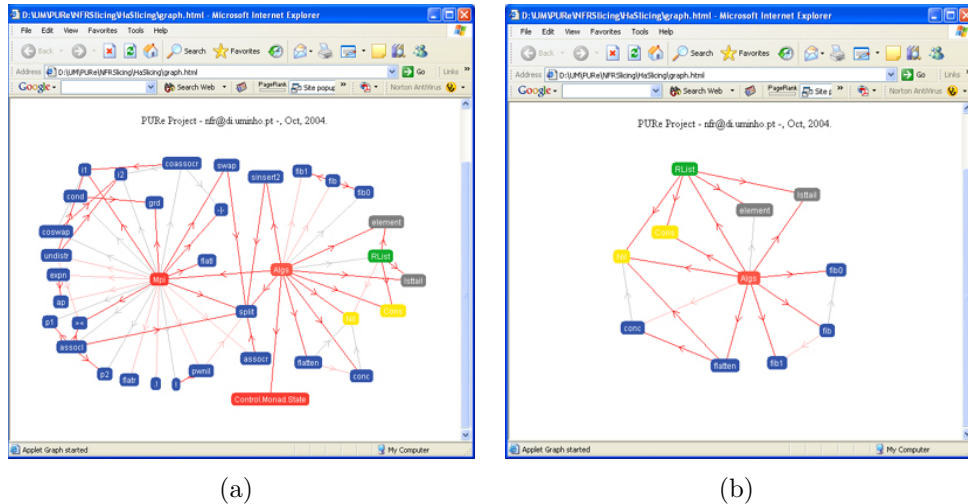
D:\UM\PURe\NFRSlicing\HaSlicing\graph.html - Microsoft Internet Explorer

File Edit View Favorites Tools Help

Back Search Favorites

Address D:\UM\PURe\NFRSlicing\HaSlicing\graph.html Go Links

Google Search Web PageRank Site popup Norton AntiVirus

PURe Project - nfr@di.uminho.pt -, Oct, 2004.

i1 i2 coassocr swap fib1 fib fib0 cond grd sinsert2 -|- element coswap undistr flatl RList expn Mpi Algs lsttail ap split Cons p1 =*= Nil associ assocr flatten p2 flatr pwnil conc ! ! Control.Monad.State

Applet Graph started My Computer

(a)

D:\UM\PURe\NFRSlicing\HaSlicing\graph.html - Microsoft Internet Explorer

File Edit View Favorites Tools Help

Back Search Favorites

Address D:\UM\PURe\NFRSlicing\HaSlicing\graph.html Go Links

Google Search Web PageRank Site p Norton AntiVirus

PURe Project - nfr@di.uminho.pt -, Oct, 2004.

RList lsttail element Cons Nil Algs fib0 conc fib flatten fib1

Applet Graph started My Computer

(b)